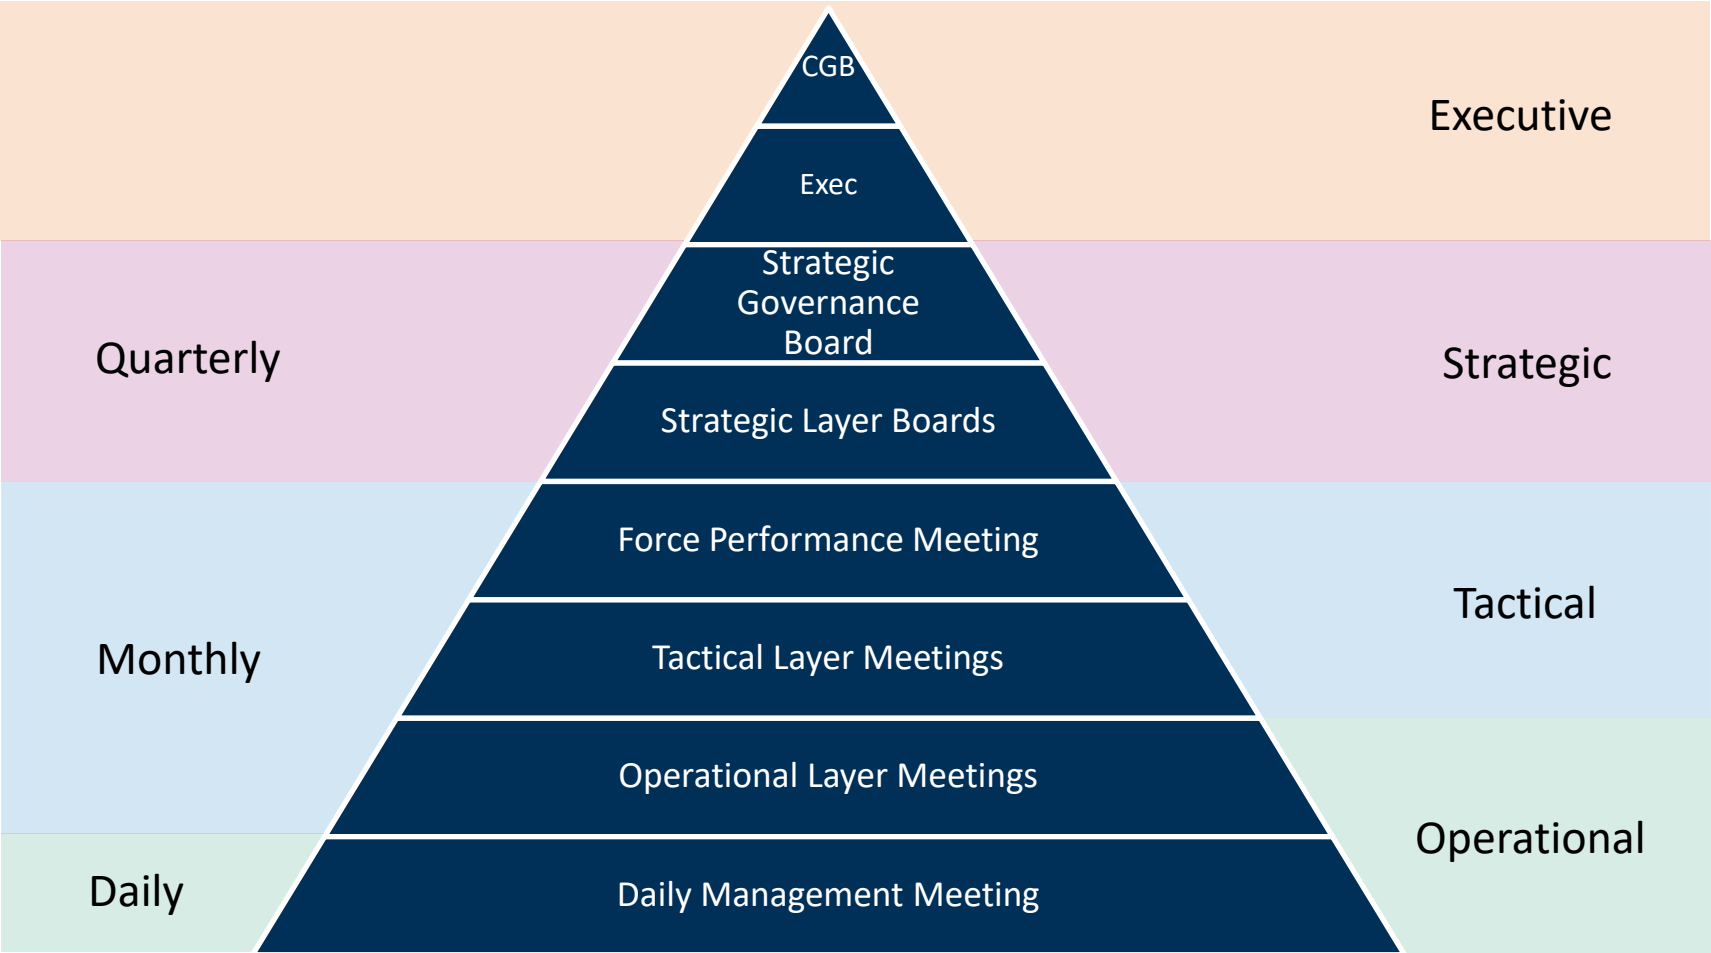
CGB

Executive

Exec

Strategic Governance Board

Quarterly

Strategic

Strategic Layer Boards

Force Performance Meeting

Tactical

Monthly

Tactical Layer Meetings

Operational Layer Meetings

Operational

Daily

Daily Management Meeting